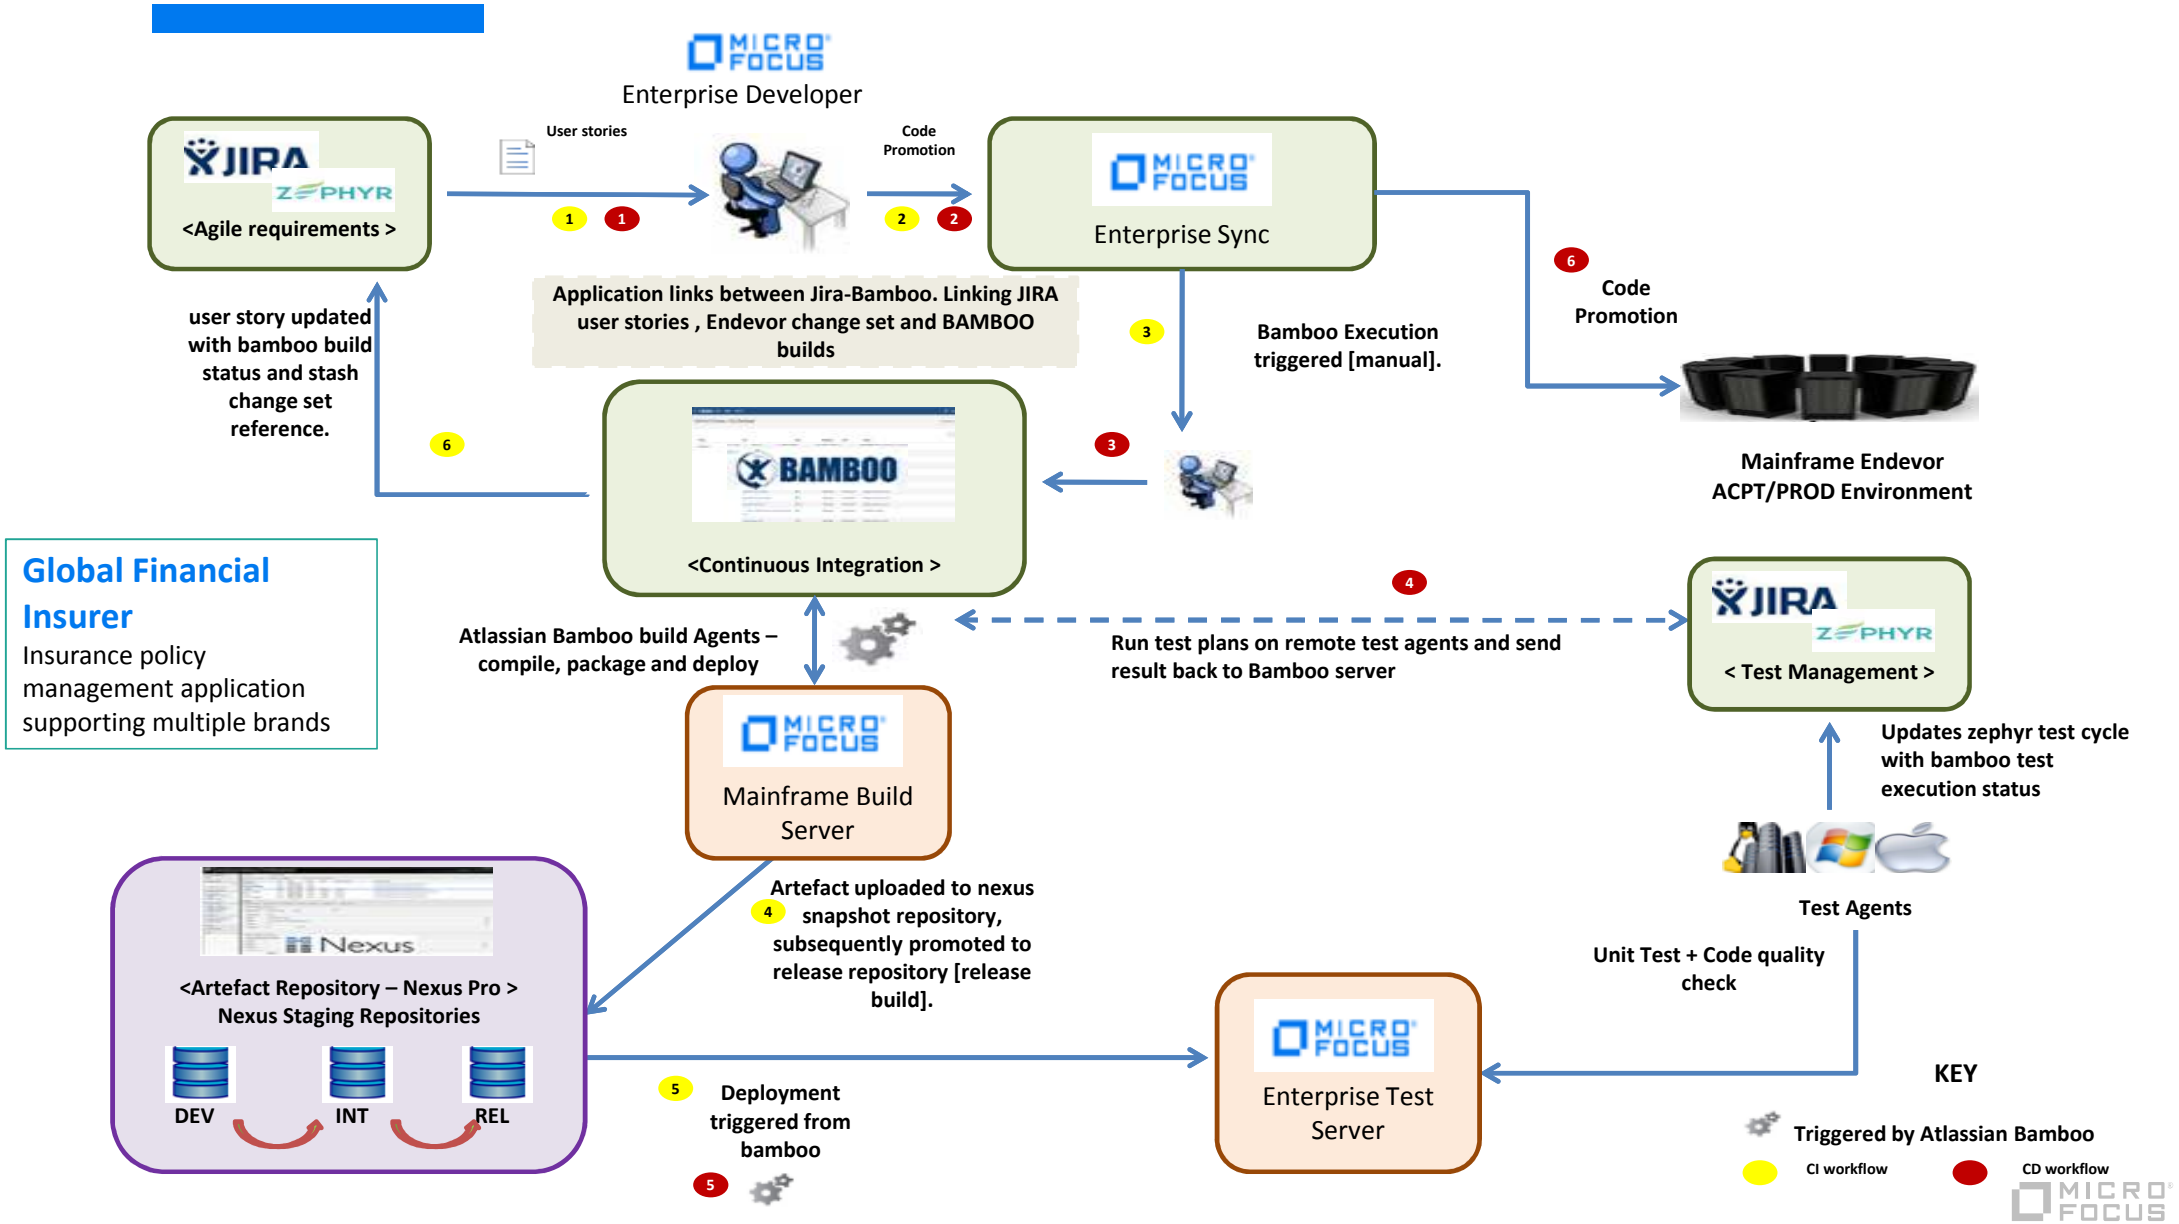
MICRO FOCUS
Enterprise Developer

JIRA
ZEPHYR
<Agile requirements >

User stories

1 1

Code Promotion

2 2

MICRO FOCUS
Enterprise Sync

6
Code Promotion

Application links between Jira-Bamboo. Linking JIRA user stories , Endevor change set and BAMBOO builds

3
Bamboo Execution triggered [manual].

user story updated with bamboo build status and stash change set reference.

6

BAMBOO
<Continuous Integration >

3

Mainframe Endevor ACPT/PROD Environment

Global Financial Insurer
Insurance policy management application supporting multiple brands

4

Atlassian Bamboo build Agents – compile, package and deploy

Run test plans on remote test agents and send result back to Bamboo server

JIRA
ZEPHYR
< Test Management >

MICRO FOCUS
Mainframe Build Server

Updates zephyr test cycle with bamboo test execution status

Test Agents

Nexus
<Artefact Repository – Nexus Pro >
Nexus Staging Repositories
DEV INT REL

Artefact uploaded to nexus
4 snapshot repository, subsequently promoted to release repository [release build].

Unit Test + Code quality check

MICRO FOCUS
Enterprise Test Server

5 Deployment triggered from bamboo

5

KEY
Triggered by Atlassian Bamboo
CI workflow
CD workflow

MICRO FOCUS